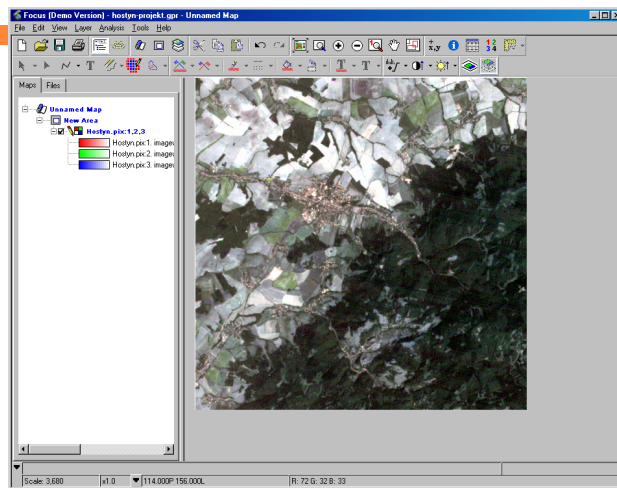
Focus [Demo Version] - hostyn-projekt.gpr - Unnamed Map

File Edit View Layer Analysis Tools Help

Maps Files

Unnamed Map
New Area
Hostyn.pix:1,2,3
Hostyn.pix:1: image
Hostyn.pix:2: image
Hostyn.pix:3: image

Scale: 3,680 x1.0 114.000P 156.000L R: 72 G: 32 B: 33